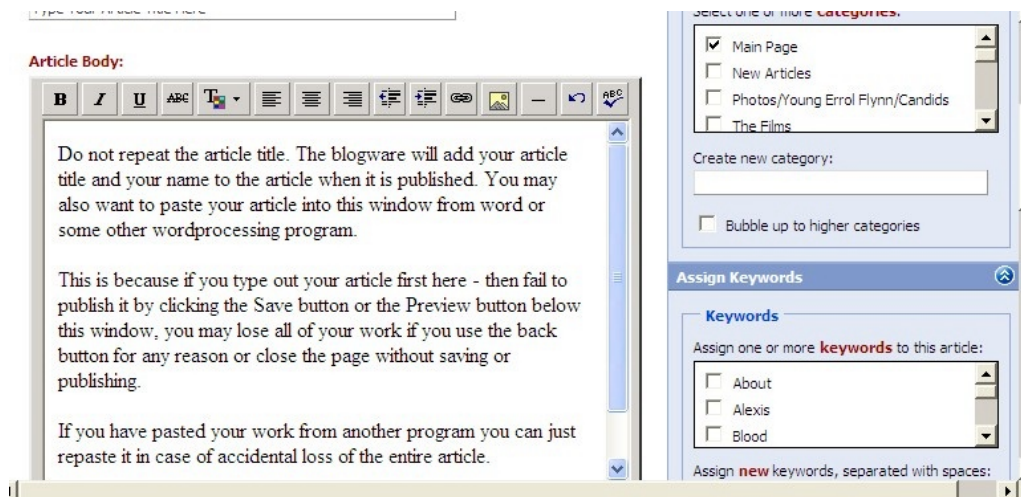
Type Your Article Title Here

Article Body:

B I U ABC

Do not repeat the article title. The blogware will add your article title and your name to the article when it is published. You may also want to paste your article into this window from word or some other wordprocessing program.

This is because if you type out your article first here - then fail to publish it by clicking the Save button or the Preview button below this window, you may lose all of your work if you use the back button for any reason or close the page without saving or publishing.

If you have pasted your work from another program you can just repaste it in case of accidental loss of the entire article.

Select one or more categories:

Main Page
New Articles
Photos/Young Errol Flynn/Candids
The Films

Create new category:

Bubble up to higher categories

Assign Keywords

Keywords

Assign one or more keywords to this article:

About
Alexis
Blood

Assign new keywords, separated with spaces: